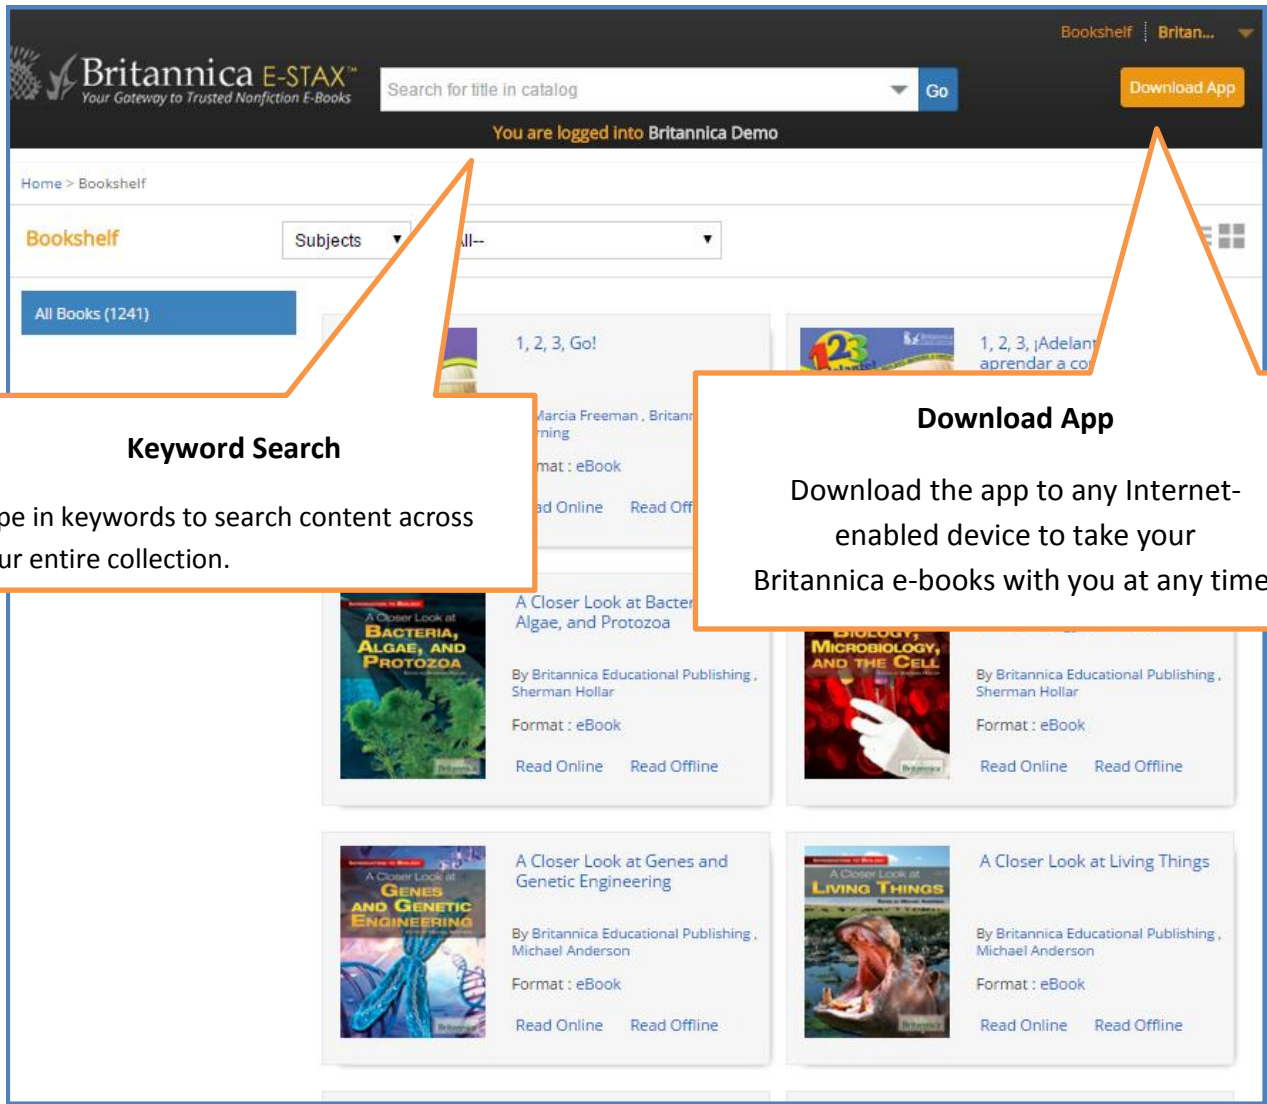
Bookshelf | Britan...

Britannica E-STAX™
Your Gateway to Trusted Nonfiction E-Books

Search for title in catalog

Go

Download App

You are logged into Britannica Demo

Home > Bookshelf

Bookshelf

Subjects

-All--

All Books (1241)

1, 2, 3, Go!

Marcia Freeman , Britann
rning

mat : eBook

d Online Read Off

1, 2, 3, ¡Adelant
aprendar a co

Keyword Search

pe in keywords to search content across ur entire collection.

Download App

Download the app to any Internet-enabled device to take your Britannica e-books with you at any time

A Closer Look at Bacter
Algae, and Protozoa

A Closer Look at
BACTERIA, ALGAE, AND PROTOZOA

By Britannica Educational Publishing , Sherman Hollar

Format : eBook

Read Online Read Offline

MICROBIOLOGY, AND THE CELL

By Britannica Educational Publishing , Sherman Hollar

Format : eBook

Read Online Read Offline

A Closer Look at Genes and Genetic Engineering

A Closer Look at
GENES AND GENETIC ENGINEERING

By Britannica Educational Publishing , Michael Anderson

Format : eBook

Read Online Read Offline

A Closer Look at Living Things

A Closer Look at
LIVING THINGS

By Britannica Educational Publishing , Michael Anderson

Format : eBook

Read Online Read Offline